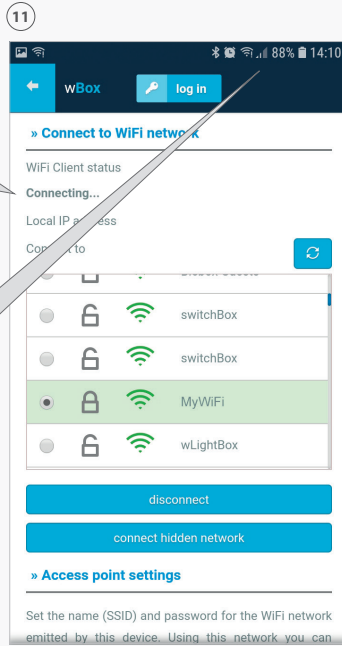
11

88% 14:10

wBox

log in

» Connect to WiFi netw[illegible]

WiFi Client status

Connecting...

Local IP a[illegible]ss

Co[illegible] to

switchBox

switchBox

MyWiFi

wLightBox

disconnect

connect hidden network

» Access point settings

Set the name (SSID) and password for the WiFi network emitted by this device. Using this network you can